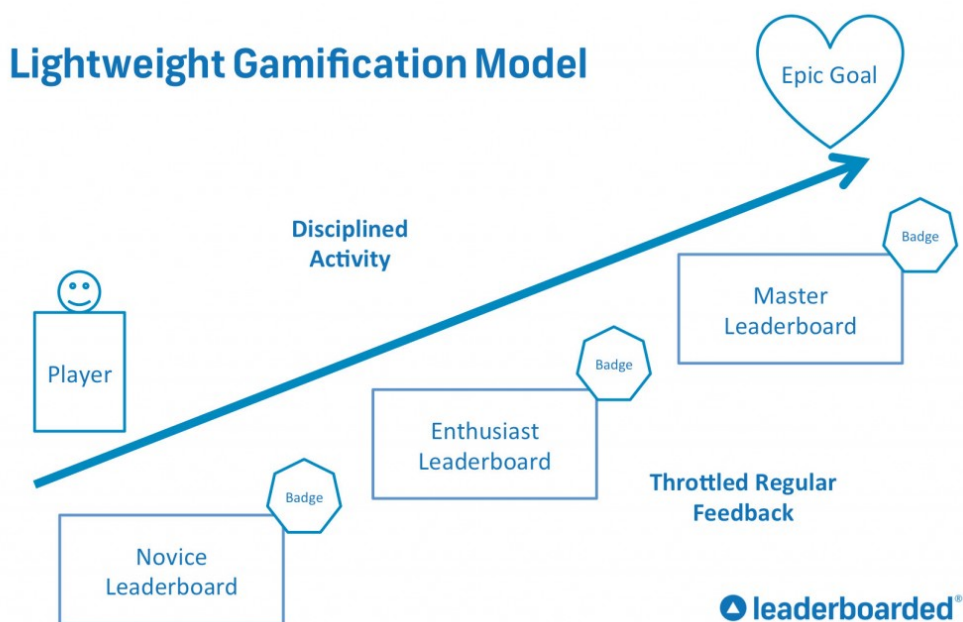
Lightweight Gamification Model

Epic Goal

Disciplined Activity

Player

Badge

Master Leaderboard

Badge

Enthusiast Leaderboard

Throttled Regular Feedback

Badge

Novice Leaderboard

leaderboarded®